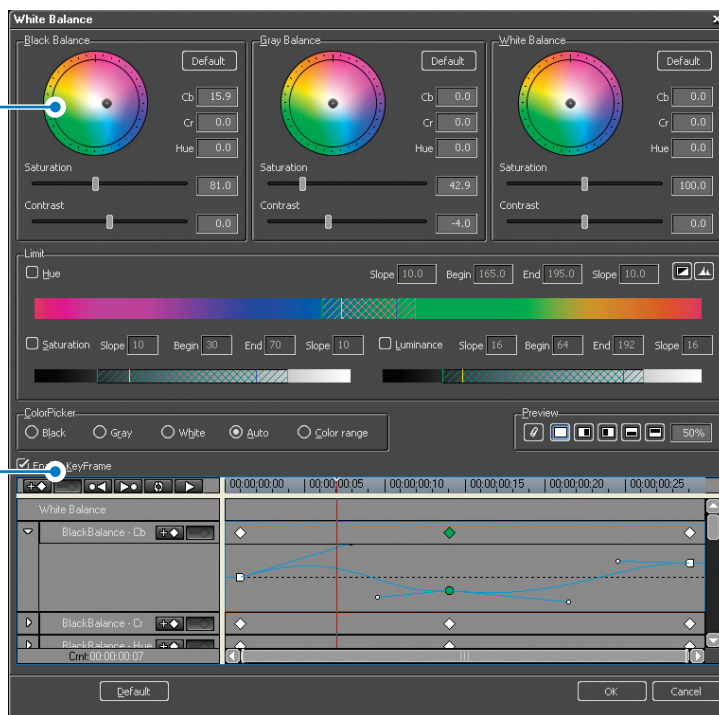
White Balance

Black Balance
Default
Cb 15.9
Cr 0.0
Hue 0.0
Saturation
81.0
Contrast
0.0

Gray Balance
Default
Cb 0.0
Cr 0.0
Hue 0.0
Saturation
42.9
Contrast
-4.0

White Balance
Default
Cb 0.0
Cr 0.0
Hue 0.0
Saturation
100.0
Contrast
0.0

Limit
Hue Slope 10.0 Begin 165.0 End 195.0 Slope 10.0

Saturation Slope 10 Begin 30 End 70 Slope 10
Luminance Slope 16 Begin 64 End 192 Slope 16

ColorPicker
Black Gray White Auto Color range

Preview
50%

En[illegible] KeyFrame

00;00;00;00 00;00;00;05 00;00;00;10 00;00;00;15 00;00;00;20 00;00;00;25

White Balance
BlackBalance - Cb
BlackBalance - Cr
BlackBalance - Hue
Crnt 00:00:00:07

Default
OK
Cancel